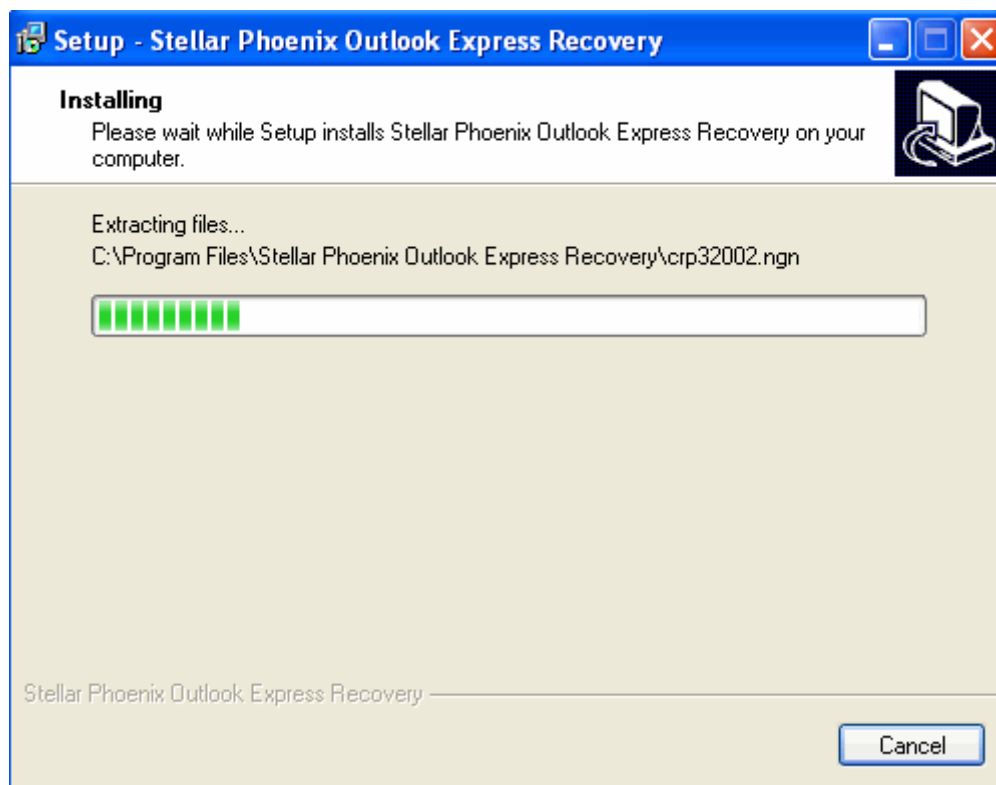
Setup - Stellar Phoenix Outlook Express Recovery

Installing
Please wait while Setup installs Stellar Phoenix Outlook Express Recovery on your computer.

Extracting files...
C:\Program Files\Stellar Phoenix Outlook Express Recovery\crp32002.ngn

Stellar Phoenix Outlook Express Recovery

Cancel